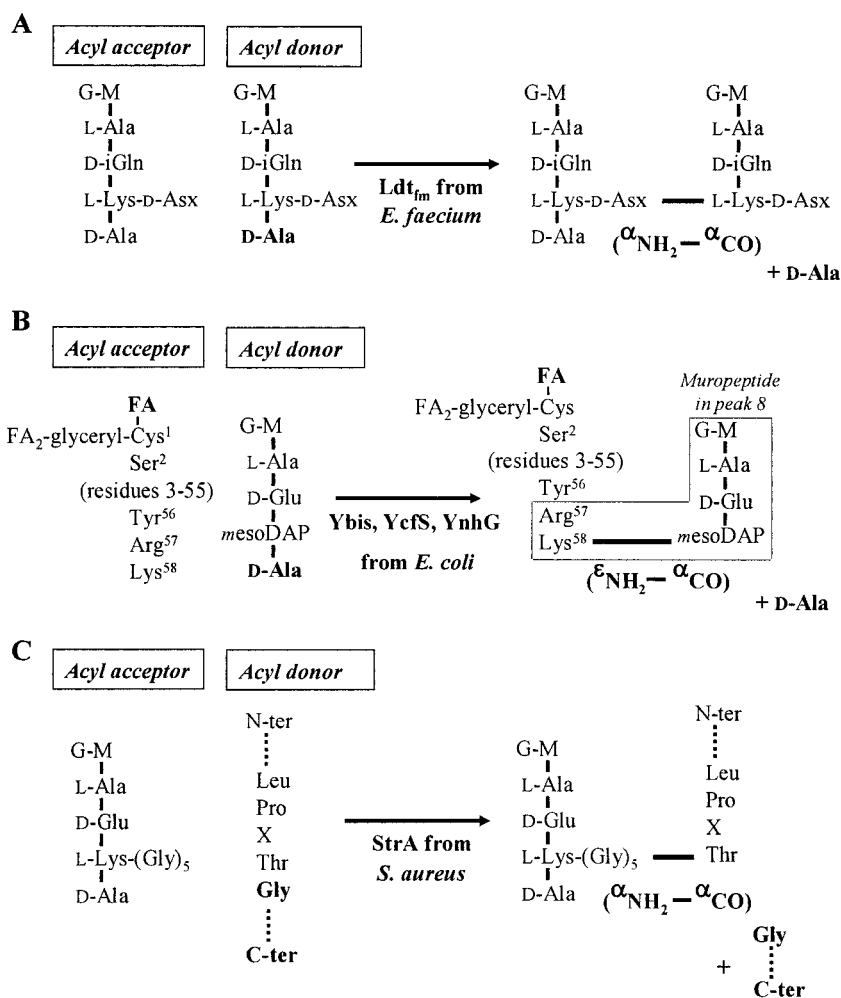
A

Acyl acceptor

Acyl donor

G-M
L-Ala
D-iGln
L-Lys-D-Asx
D-Ala

G-M
L-Ala
D-iGln
L-Lys-D-Asx
D-Ala

Ldt$_{fm}$ from E. faecium

G-M
L-Ala
D-iGln
L-Lys-D-Asx
D-Ala

G-M
L-Ala
D-iGln
L-Lys-D-Asx

($^{\alpha}$NH$_2$ — $^{\alpha}$CO)

+ D-Ala

B

Acyl acceptor

Acyl donor

FA
FA$_2$-glyceryl-Cys$^1$
Ser$^2$
(residues 3-55)
Tyr$^{56}$
Arg$^{57}$
Lys$^{58}$

G-M
L-Ala
D-Glu
mesoDAP
D-Ala

Ybis, YcfS, YnhG
from E. coli

FA
FA$_2$-glyceryl-Cys
Ser$^2$
(residues 3-55)
Tyr$^{56}$
Arg$^{57}$
Lys$^{58}$

Muropeptide in peak 8

G-M
L-Ala
D-Glu
mesoDAP

($^{\varepsilon}$NH$_2$ — $^{\alpha}$CO)

+ D-Ala

C

Acyl acceptor

Acyl donor

G-M
L-Ala
D-Glu
L-Lys-(Gly)$_5$
D-Ala

N-ter
Leu
Pro
X
Thr
Gly
C-ter

StrA from S. aureus

G-M
L-Ala
D-Glu
L-Lys-(Gly)$_5$
D-Ala

N-ter
Leu
Pro
X
Thr

($^{\alpha}$NH$_2$ — $^{\alpha}$CO)

+ Gly
C-ter